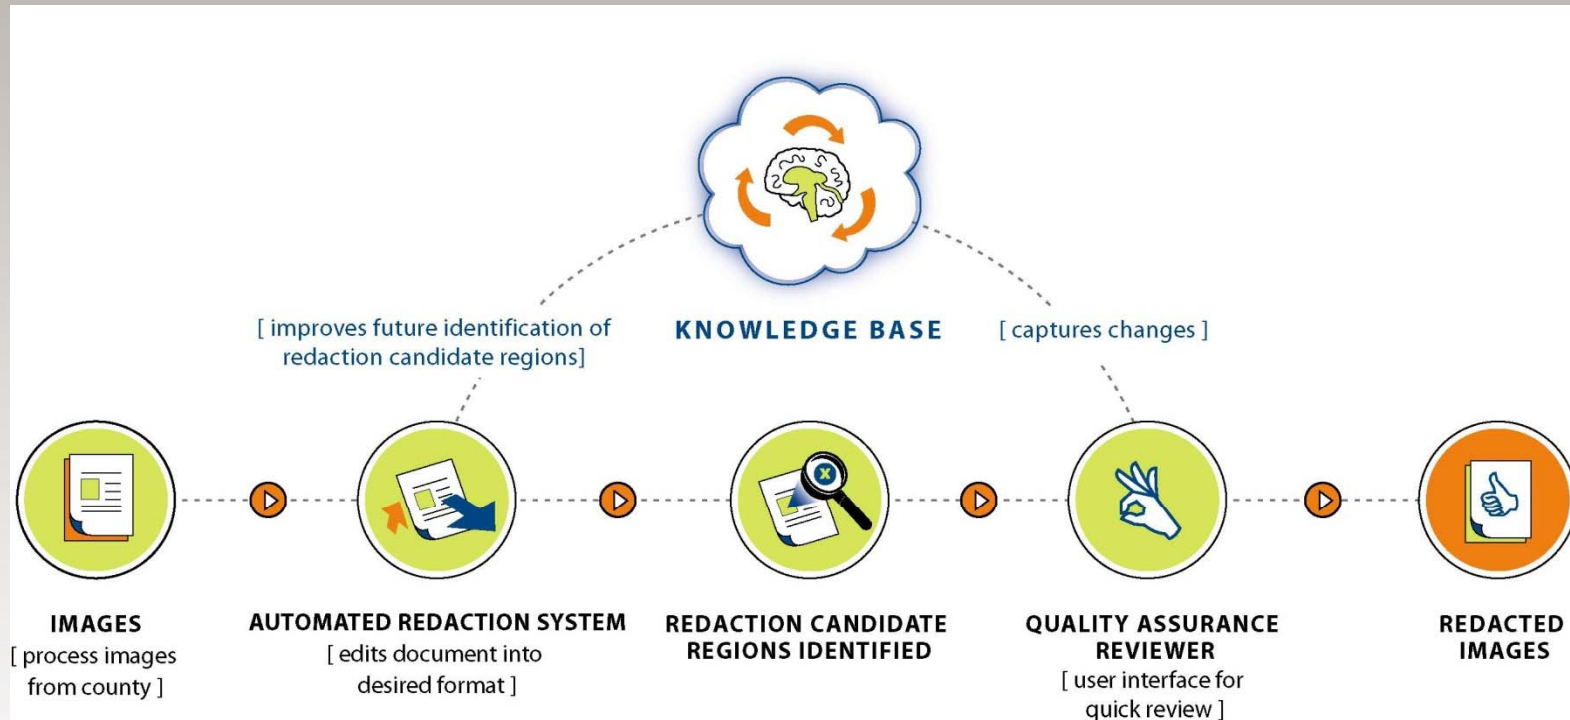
KNOWLEDGE BASE

[ improves future identification of redaction candidate regions]

[ captures changes ]

IMAGES
[ process images from county ]

AUTOMATED REDACTION SYSTEM
[ edits document into desired format ]

REDACTION CANDIDATE REGIONS IDENTIFIED

QUALITY ASSURANCE REVIEWER
[ user interface for quick review ]

REDACTED IMAGES